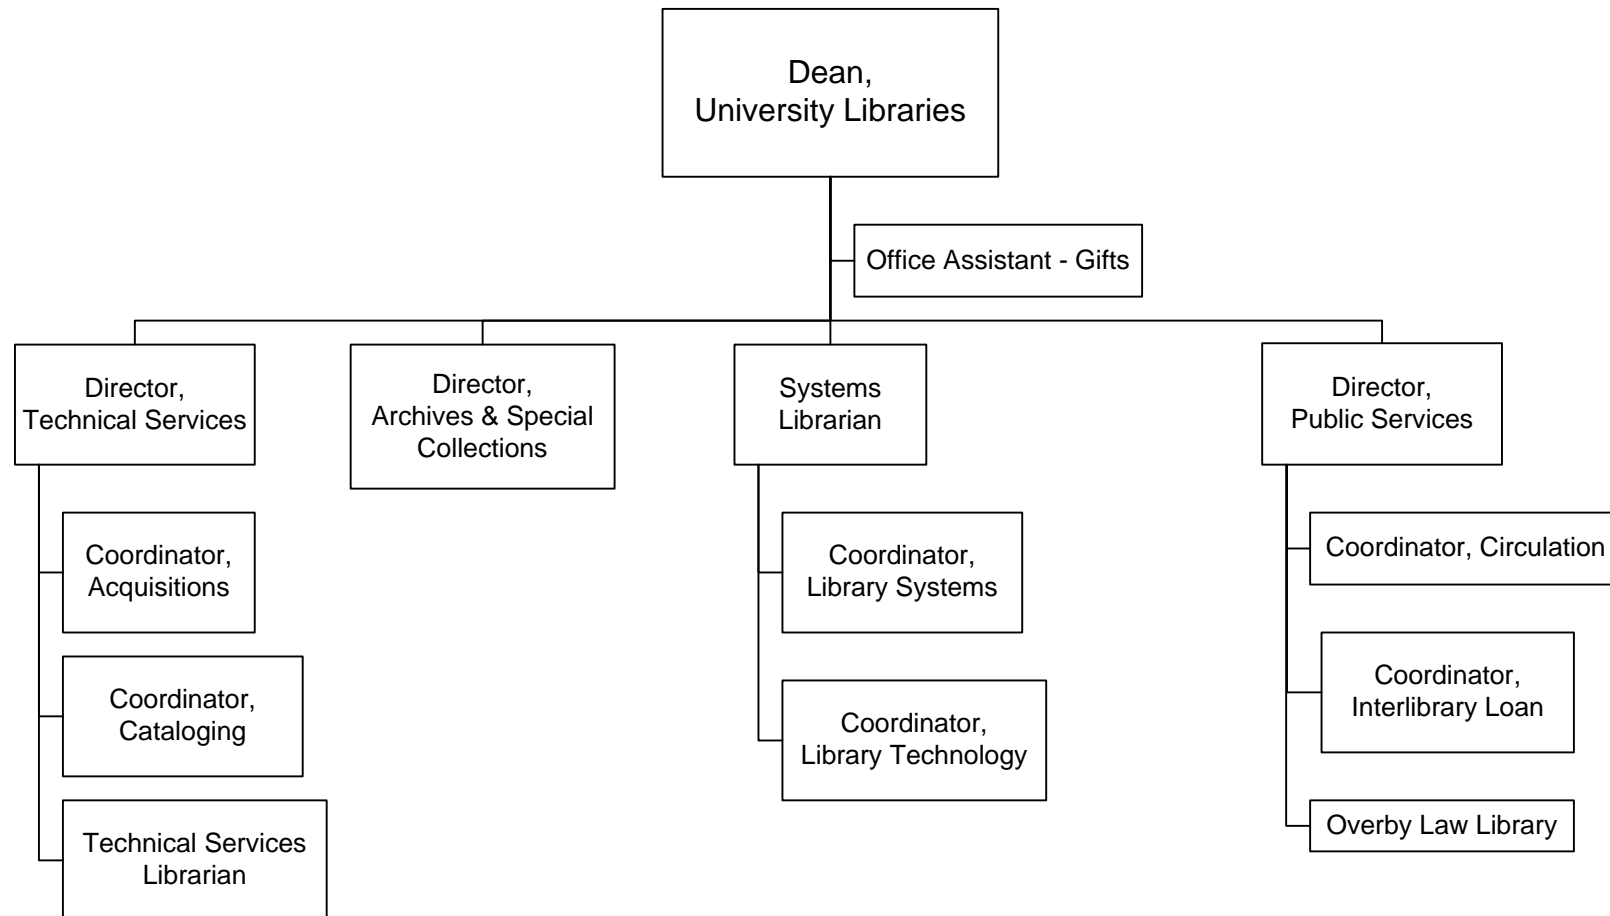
Dean,
University Libraries

Office Assistant - Gifts

Director,
Technical Services

Coordinator,
Acquisitions

Coordinator,
Cataloging

Technical Services
Librarian

Director,
Archives & Special
Collections

Systems
Librarian

Coordinator,
Library Systems

Coordinator,
Library Technology

Director,
Public Services

Coordinator, Circulation

Coordinator,
Interlibrary Loan

Overby Law Library